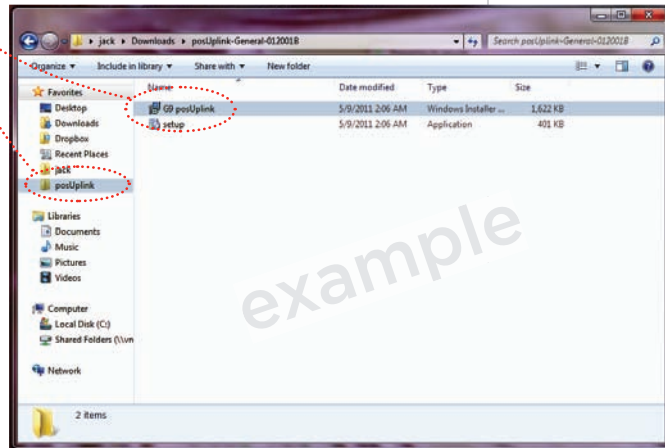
jack ▸ Downloads ▸ posUplink-General-012001B

Search posUplink-General-012001B

Organize ▾ Include in library ▾ Share with ▾ New folder

Favorites
Desktop
Downloads
Dropbox
Recent Places
jack
posUplink

Libraries
Documents
Music
Pictures
Videos

Computer
Local Disk (C:)
Shared Folders (\\vn

Network

| Name | Date modified | Type | Size |
|---|---|---|---|
| G9 posUplink | 5/9/2011 2:06 AM | Windows Installer ... | 1,622 KB |
| setup | 5/9/2011 2:06 AM | Application | 401 KB |

example

2 items